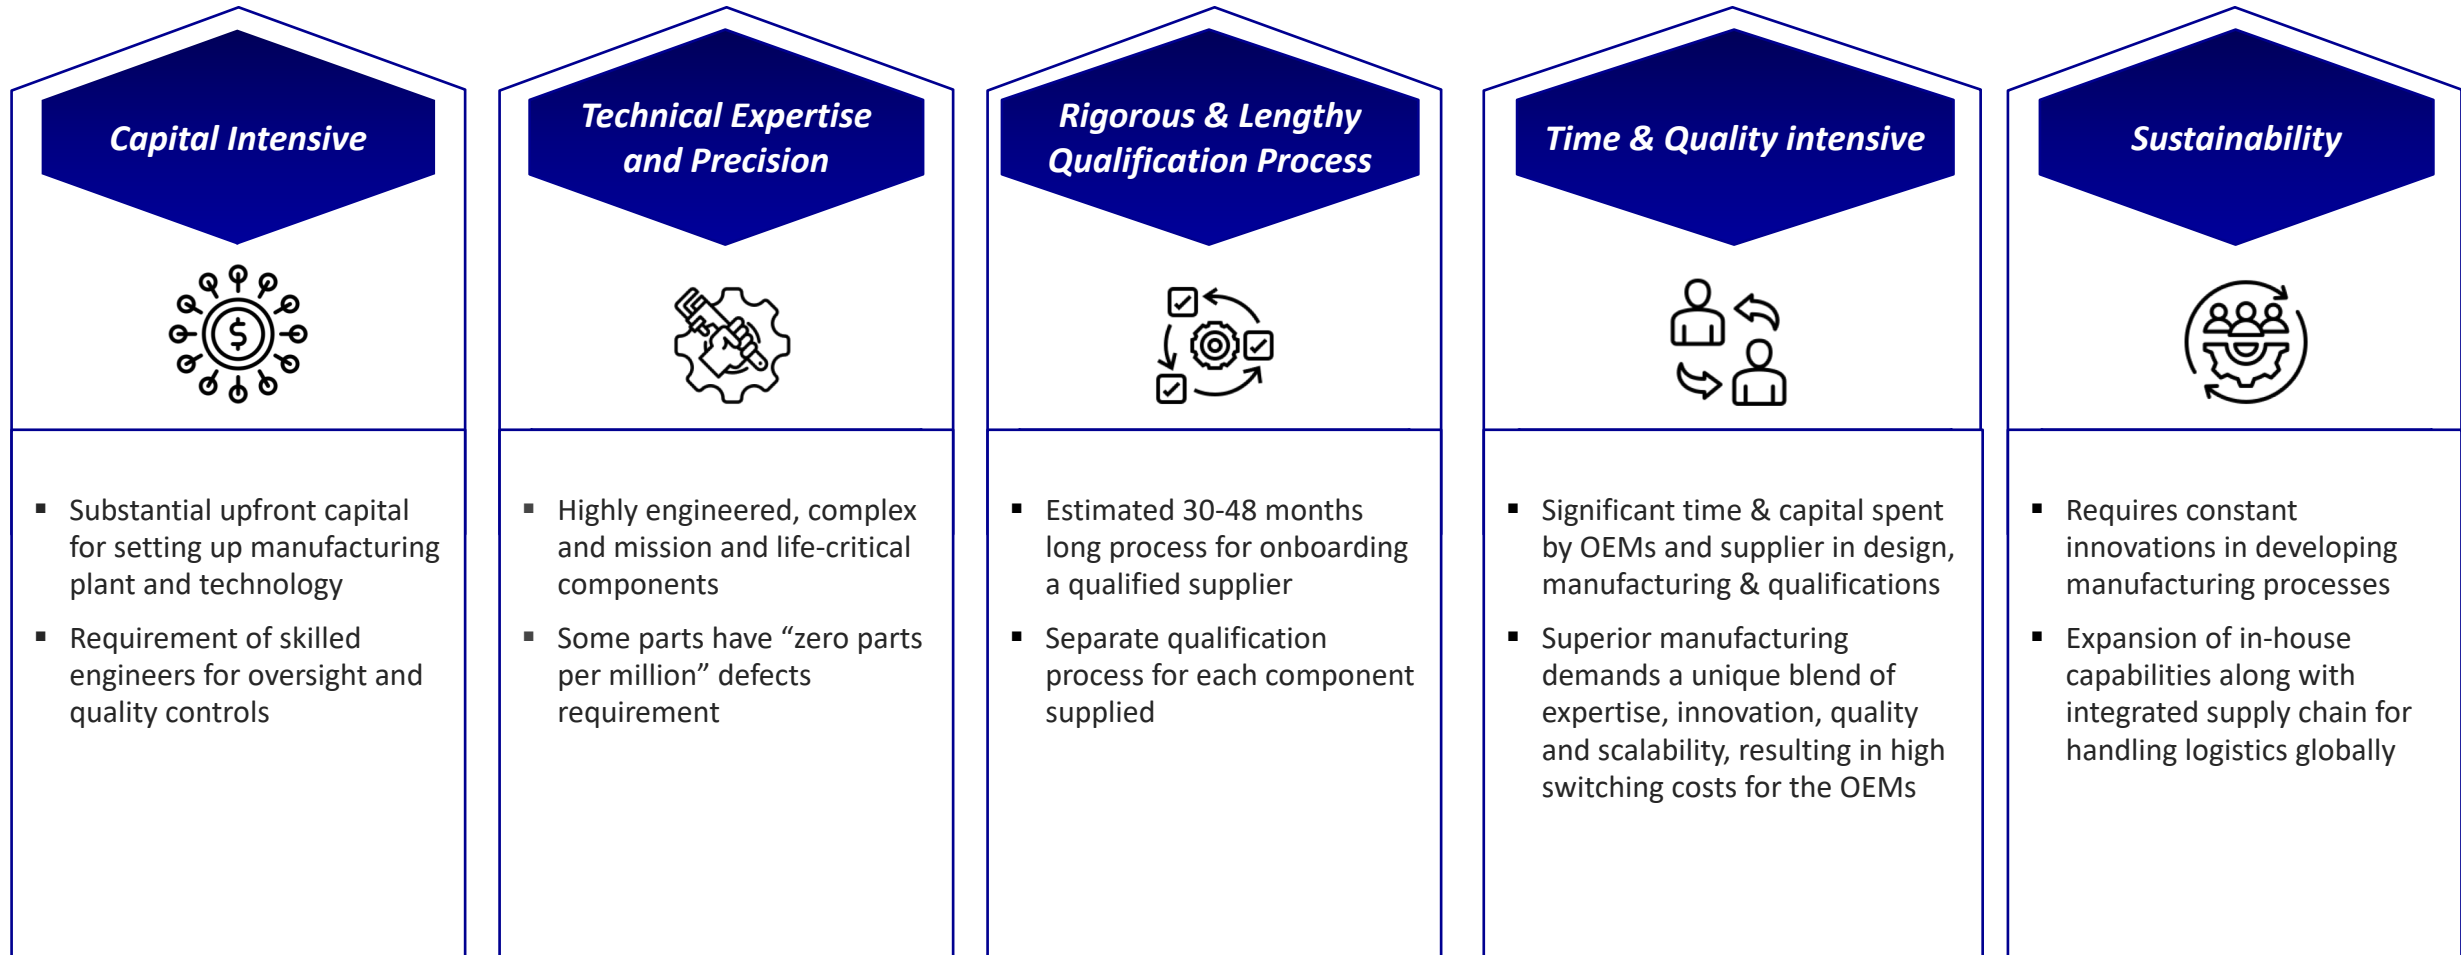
Capital Intensive

▪ Substantial upfront capital for setting up manufacturing plant and technology

▪ Requirement of skilled engineers for oversight and quality controls

Technical Expertise and Precision

▪ Highly engineered, complex and mission and life-critical components

▪ Some parts have “zero parts per million” defects requirement

Rigorous & Lengthy Qualification Process

▪ Estimated 30-48 months long process for onboarding a qualified supplier

▪ Separate qualification process for each component supplied

Time & Quality intensive

▪ Significant time & capital spent by OEMs and supplier in design, manufacturing & qualifications

▪ Superior manufacturing demands a unique blend of expertise, innovation, quality and scalability, resulting in high switching costs for the OEMs

Sustainability

▪ Requires constant innovations in developing manufacturing processes

▪ Expansion of in-house capabilities along with integrated supply chain for handling logistics globally